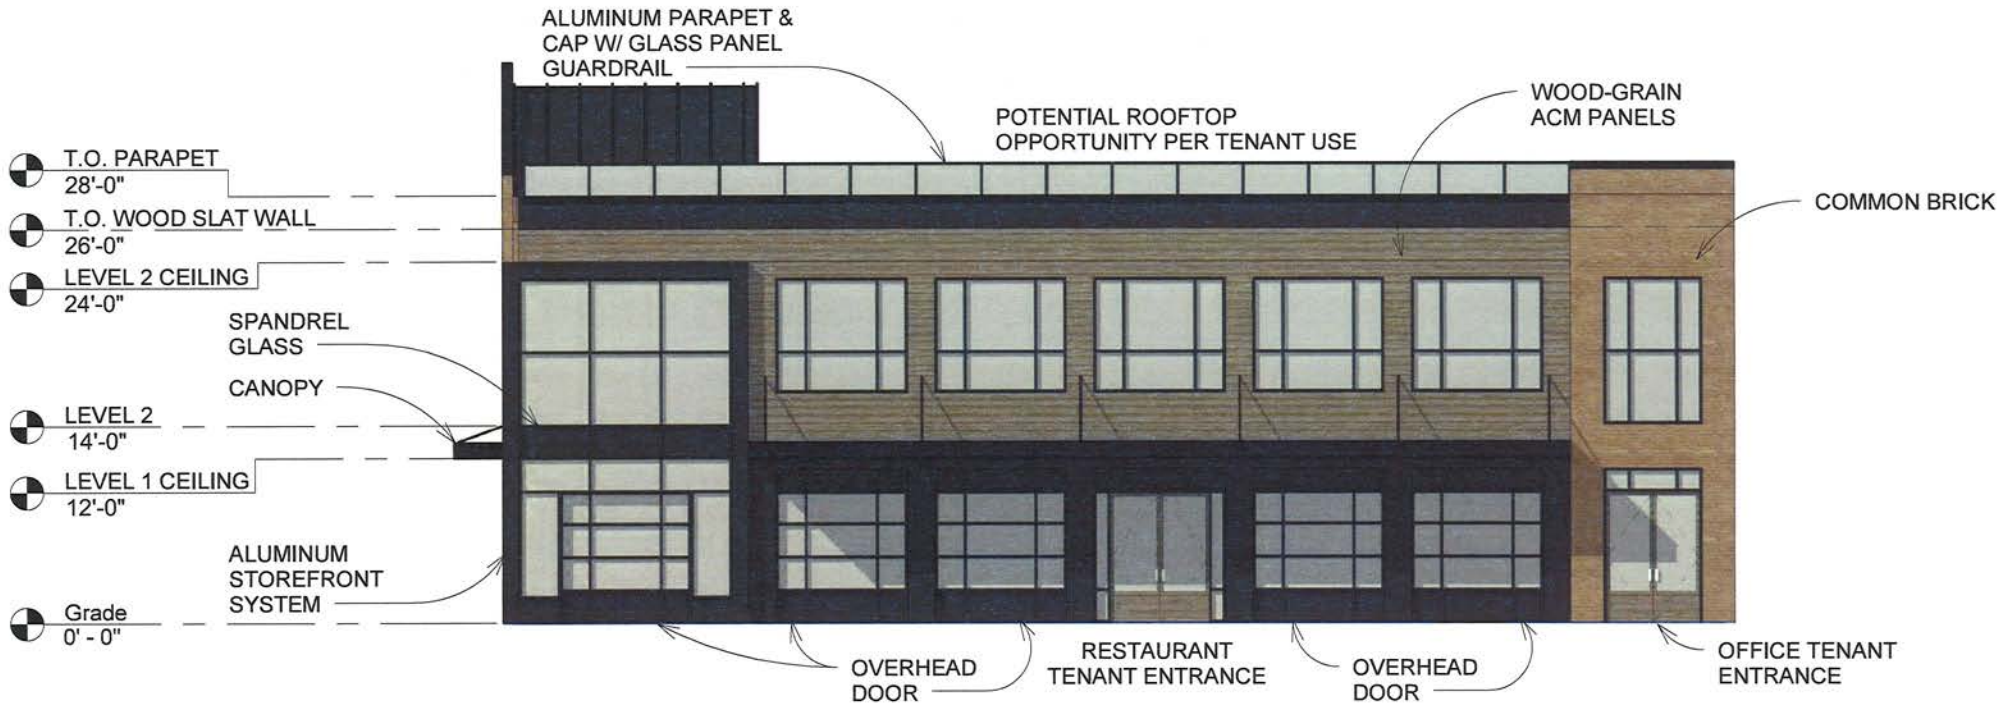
ALUMINUM PARAPET & CAP W/ GLASS PANEL GUARDRAIL

POTENTIAL ROOFTOP OPPORTUNITY PER TENANT USE

WOOD-GRAIN ACM PANELS

T.O. PARAPET
28'-0"

T.O. WOOD SLAT WALL
26'-0"

LEVEL 2 CEILING
24'-0"

COMMON BRICK

SPANDREL GLASS

CANOPY

LEVEL 2
14'-0"

LEVEL 1 CEILING
12'-0"

ALUMINUM STOREFRONT SYSTEM

Grade
0' - 0"

OVERHEAD DOOR

RESTAURANT TENANT ENTRANCE

OVERHEAD DOOR

OFFICE TENANT ENTRANCE